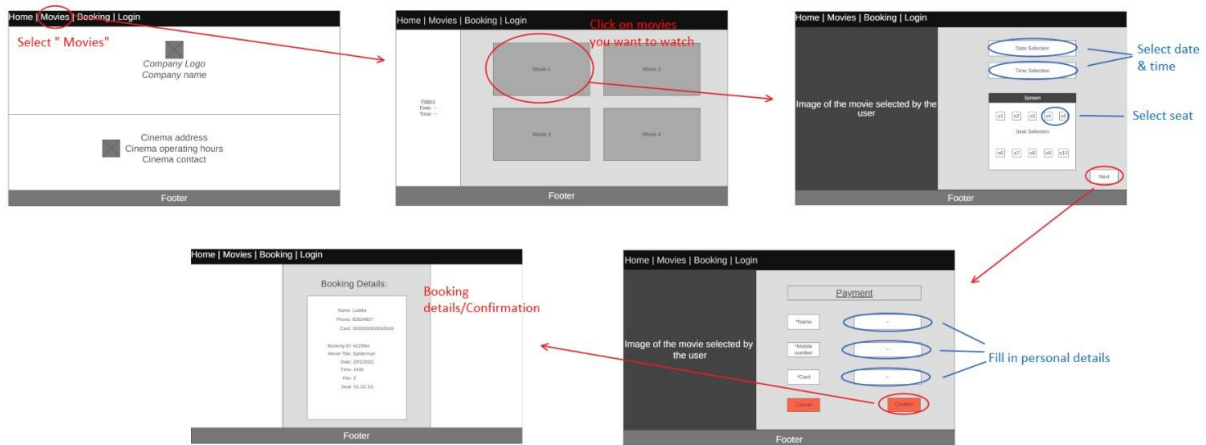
Home | Movies | Booking | Login

Select " Movies"

Company Logo
Company name

Cinema address
Cinema operating hours
Cinema contact

Footer

Home | Movies | Booking | Login

Click on movies you want to watch

Filters
Date: --
Time: --

Movie 1

Movie 2

Movie 3

Movie 4

Footer

Home | Movies | Booking | Login

Image of the movie selected by the user

Date Selection

Time Selection

Select date & time

Screen

Seat Selection

Select seat

Next

Footer

Home | Movies | Booking | Login

Booking Details:

Name: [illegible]
Phone: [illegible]
Card: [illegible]

Booking ID: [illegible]
Movie Title: Spiderman
Date: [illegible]
Time: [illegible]
Pax: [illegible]
Seat: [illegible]

Booking details/Confirmation

Footer

Home | Movies | Booking | Login

Payment

Image of the movie selected by the user

*Name

*Mobile number

*Card

Fill in personal details

Cancel

Confirm

Footer